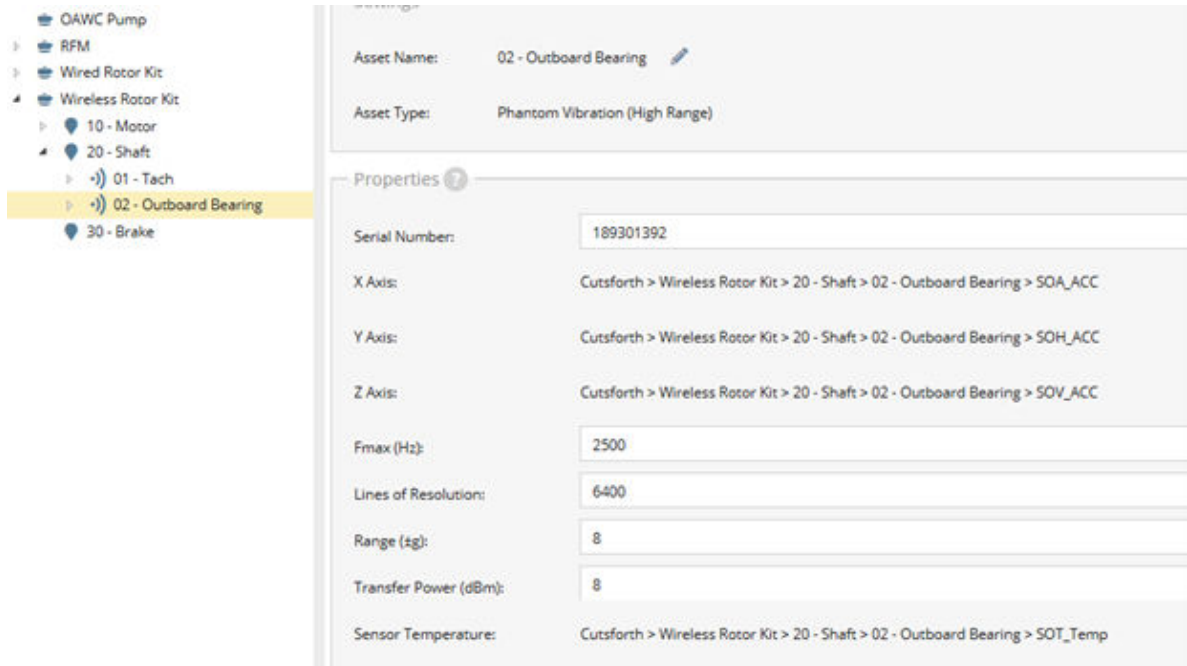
OAWC Pump
RFM
Wired Rotor Kit
Wireless Rotor Kit
10 - Motor
20 - Shaft
01 - Tach
02 - Outboard Bearing
30 - Brake

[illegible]

Asset Name: 02 - Outboard Bearing

Asset Type: Phantom Vibration (High Range)

Properties

Serial Number: 189301392

X Axis: Cutsforth > Wireless Rotor Kit > 20 - Shaft > 02 - Outboard Bearing > SOA_ACC

Y Axis: Cutsforth > Wireless Rotor Kit > 20 - Shaft > 02 - Outboard Bearing > SOH_ACC

Z Axis: Cutsforth > Wireless Rotor Kit > 20 - Shaft > 02 - Outboard Bearing > SOV_ACC

Fmax (Hz): 2500

Lines of Resolution: 6400

Range (±g): 8

Transfer Power (dBm): 8

Sensor Temperature: Cutsforth > Wireless Rotor Kit > 20 - Shaft > 02 - Outboard Bearing > SOT_Temp